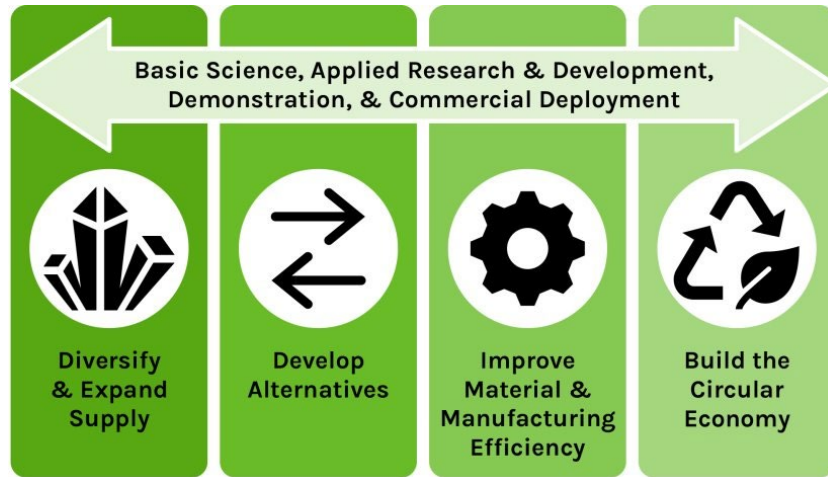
Basic Science, Applied Research & Development, Demonstration, & Commercial Deployment

Diversify & Expand Supply

Develop Alternatives

Improve Material & Manufacturing Efficiency

Build the Circular Economy